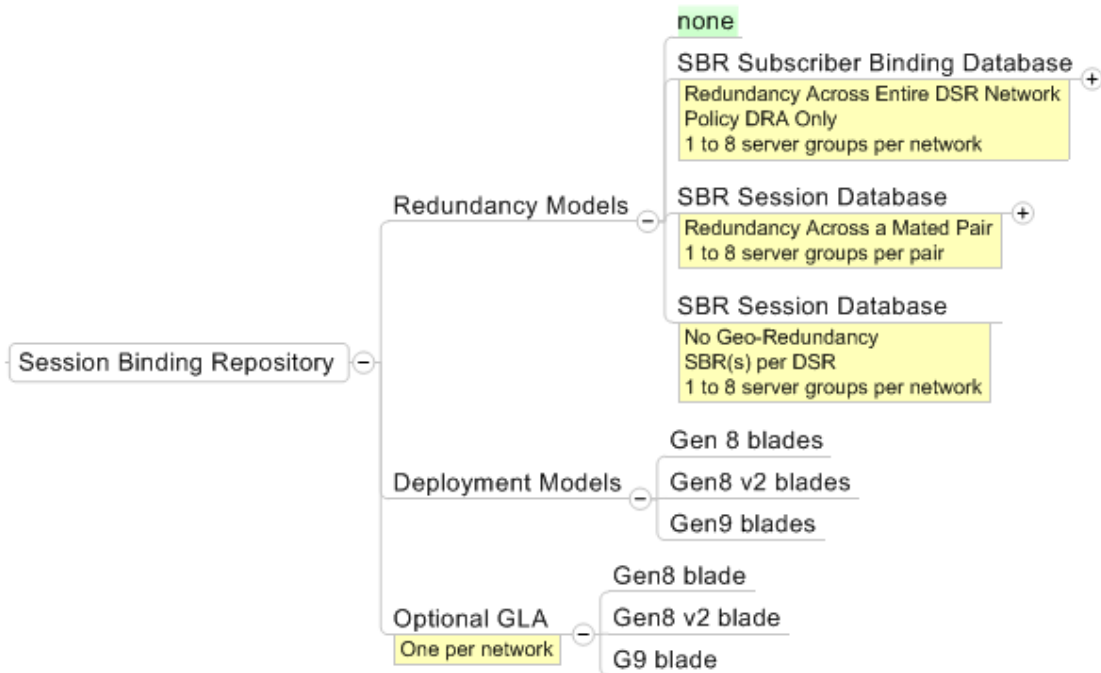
Session Binding Repository

Redundancy Models

none

SBR Subscriber Binding Database

Redundancy Across Entire DSR Network
Policy DRA Only
1 to 8 server groups per network

SBR Session Database

Redundancy Across a Mated Pair
1 to 8 server groups per pair

SBR Session Database

No Geo-Redundancy
SBR(s) per DSR
1 to 8 server groups per network

Deployment Models

Gen 8 blades

Gen8 v2 blades

Gen9 blades

Optional GLA

One per network

Gen8 blade

Gen8 v2 blade

G9 blade